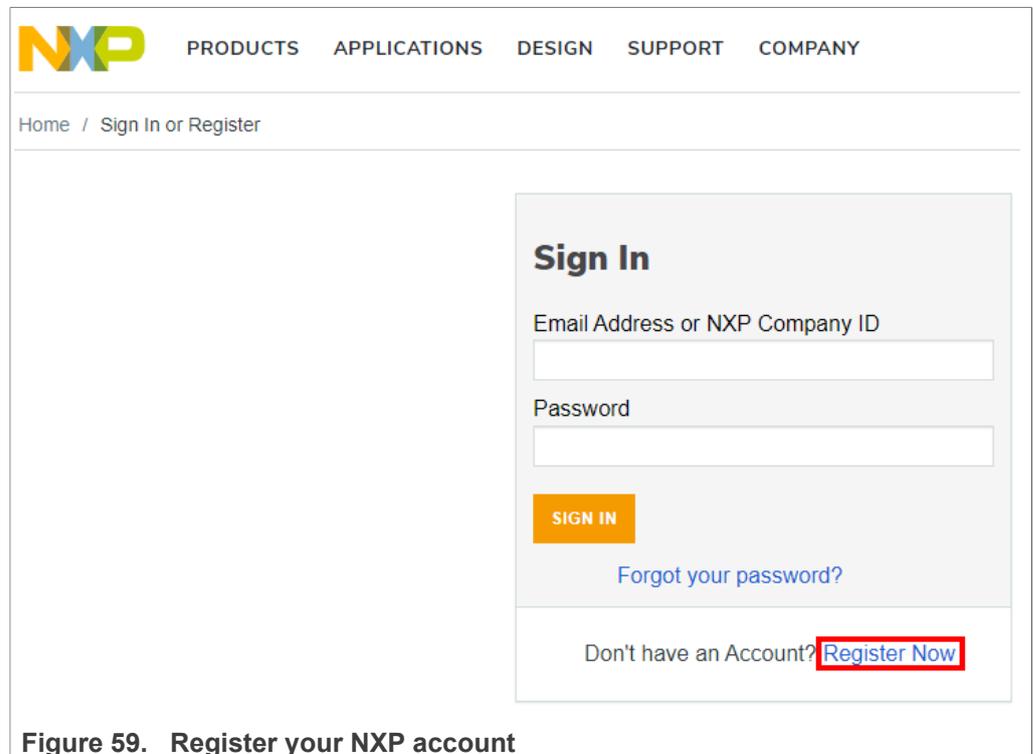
NXP PRODUCTS APPLICATIONS DESIGN SUPPORT COMPANY

Home / Sign In or Register

Sign In

Email Address or NXP Company ID

Password

SIGN IN

Forgot your password?

Don't have an Account? Register Now

Figure 59. Register your NXP account